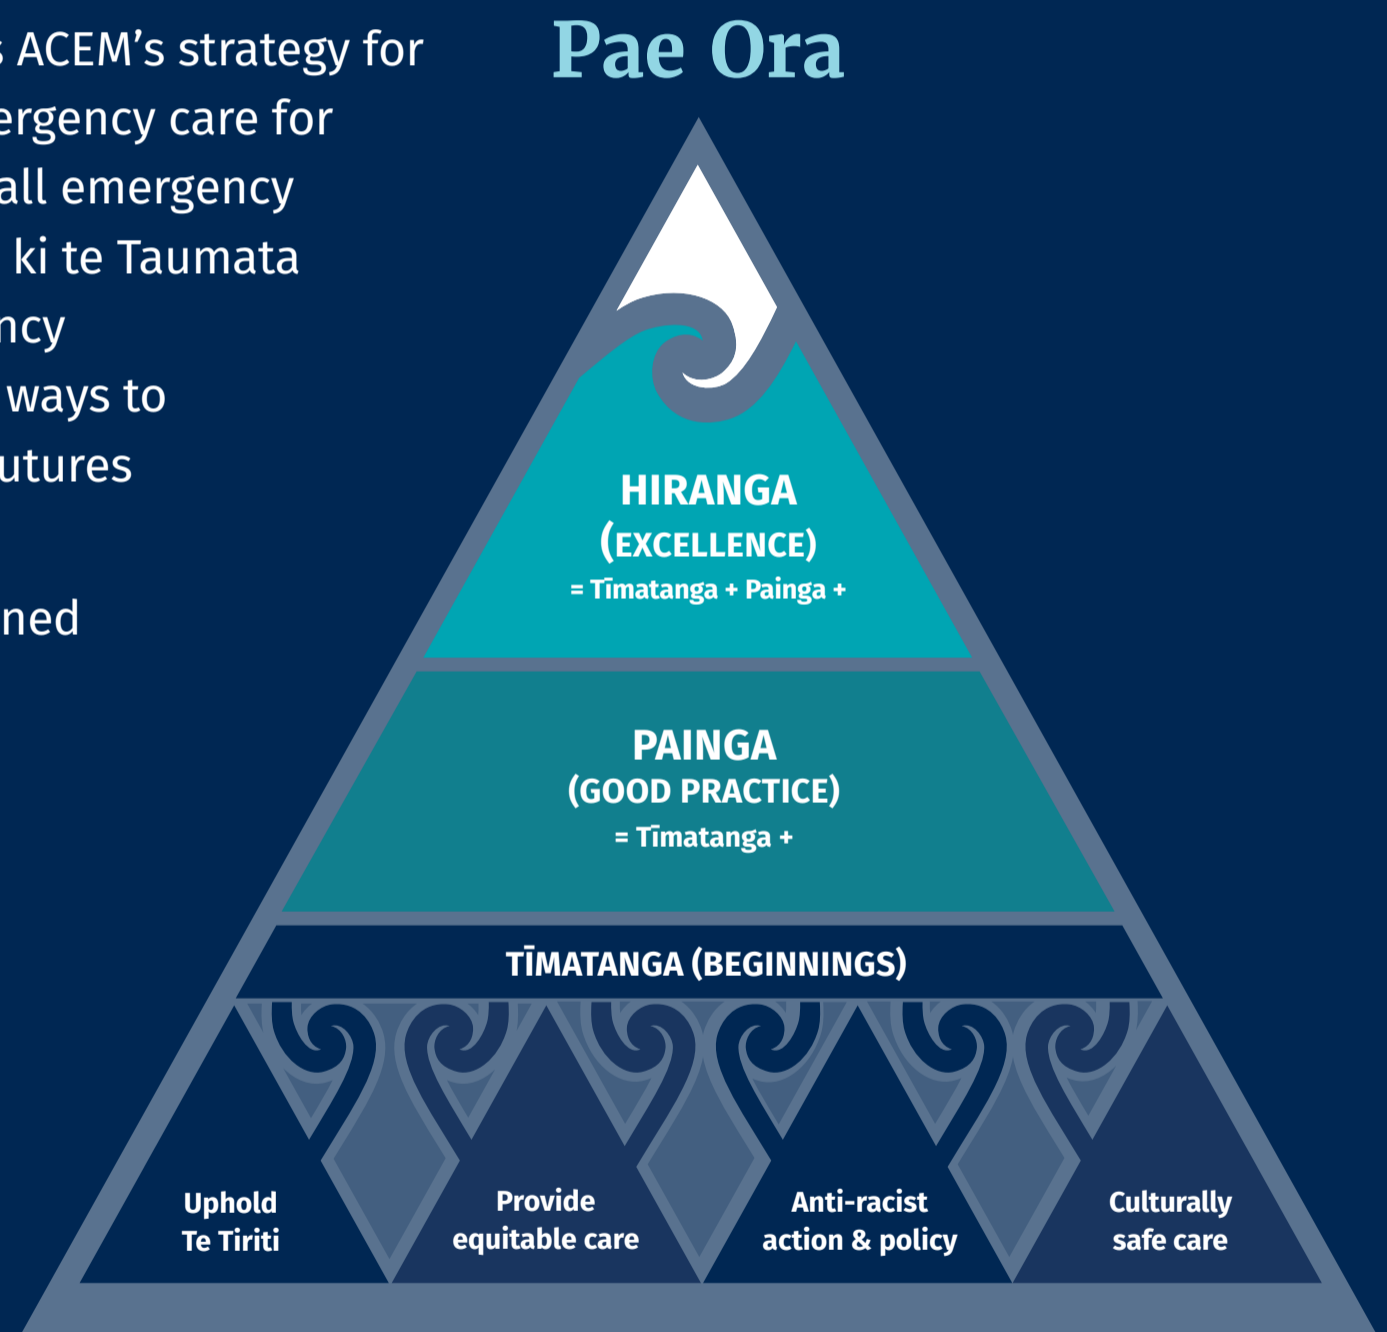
s ACEM's strategy for ergency care for all emergency ki te Taumata ncy ways to utures

ned

Pae Ora

HIRANGA (EXCELLENCE)
= Tīmatanga + Painga +

PAINGA (GOOD PRACTICE)
= Tīmatanga +

TĪMATANGA (BEGINNINGS)

Uphold Te Tiriti

Provide equitable care

Anti-racist action & policy

Culturally safe care